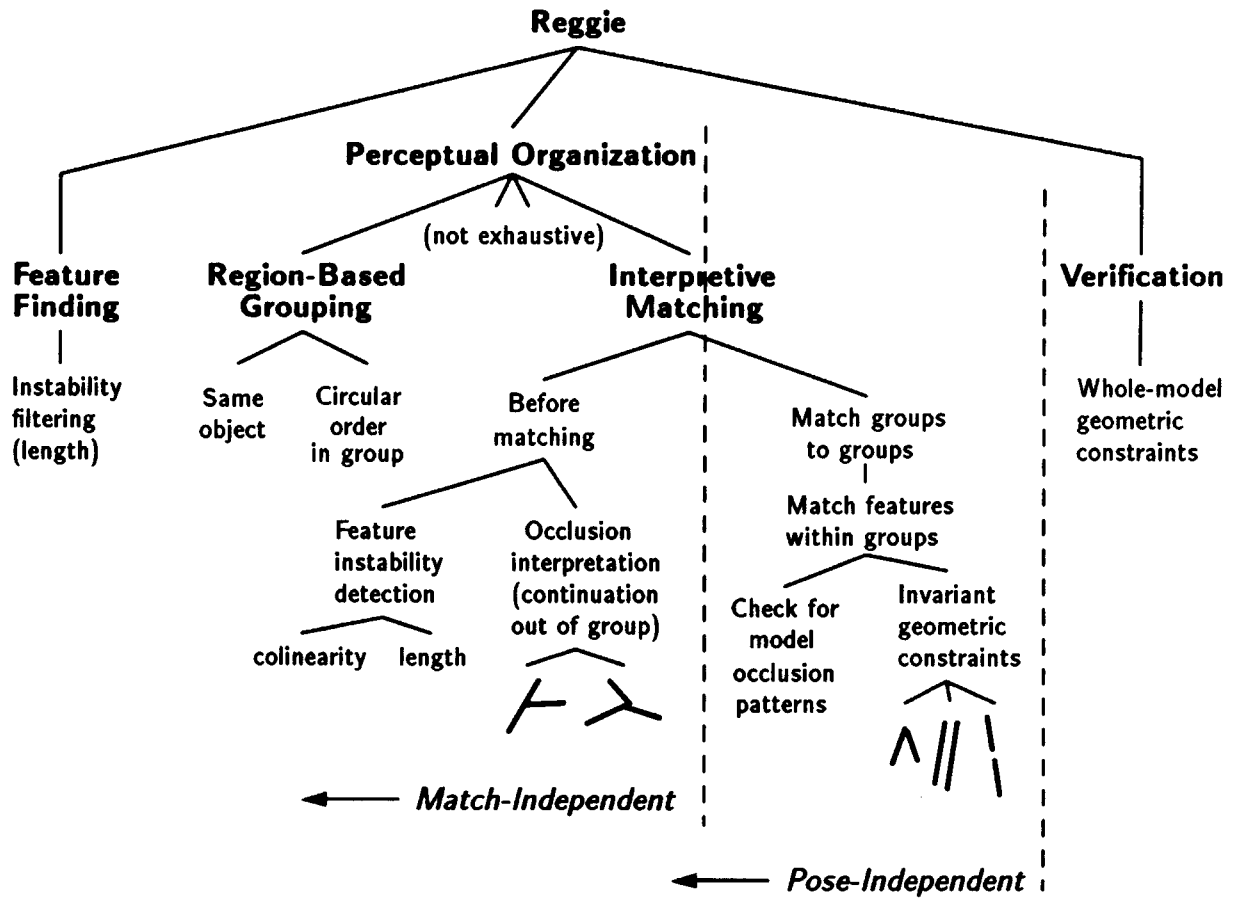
Reggie

Perceptual Organization

(not exhaustive)

Feature Finding

Instability filtering (length)

Region-Based Grouping

Same object

Circular order in group

Interpretive Matching

Before matching

Feature instability detection

colinearity

length

Occlusion interpretation (continuation out of group)

Match groups to groups

Match features within groups

Check for model occlusion patterns

Invariant geometric constraints

Verification

Whole-model geometric constraints

Match-Independent

Pose-Independent